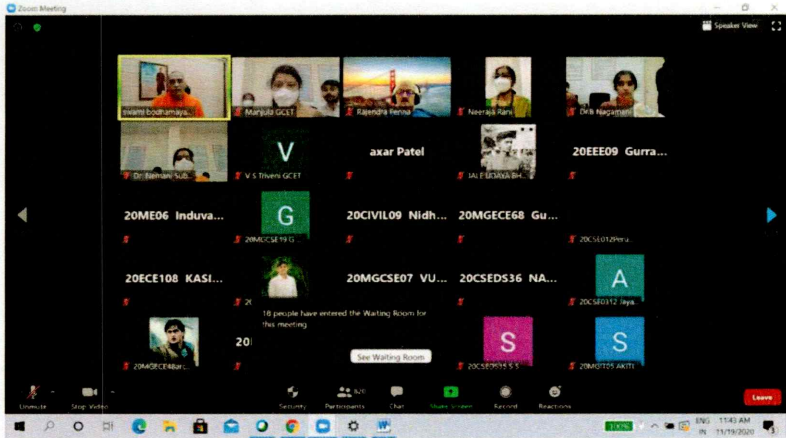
Zoom Meeting

Speaker View

swami bodhamaya...
Manjula GCET
Rajendra Renna
Neeraja Rani
DrB Nagamani

Dr. Hemani Sub...
V
V S Triveni GCET
axar Patel
IALE UDAYA BH...
20EEE09 Gurra...

20ME06 Induva...
G
20MGCSE19 G...
20CIVIL09 Nidh...
20MGECE68 Gu...
20CSE012Pera...

20ECE108 KASI...
20
20MGCSE07 VU...
20CSEDS36 NA...
A
20CSE0312 Jaya...

20MGECE48arc...
20
18 people have entered the Waiting Room for this meeting.
See Waiting Room
S
20CSEDS35 S S
S
20MOT05 AKITI

Unmute
Stop Video
Security
Participants 620
Chat
Share Screen
Record
Reactions
Leave

100%
ENG IN
11:43 AM
11/19/2020